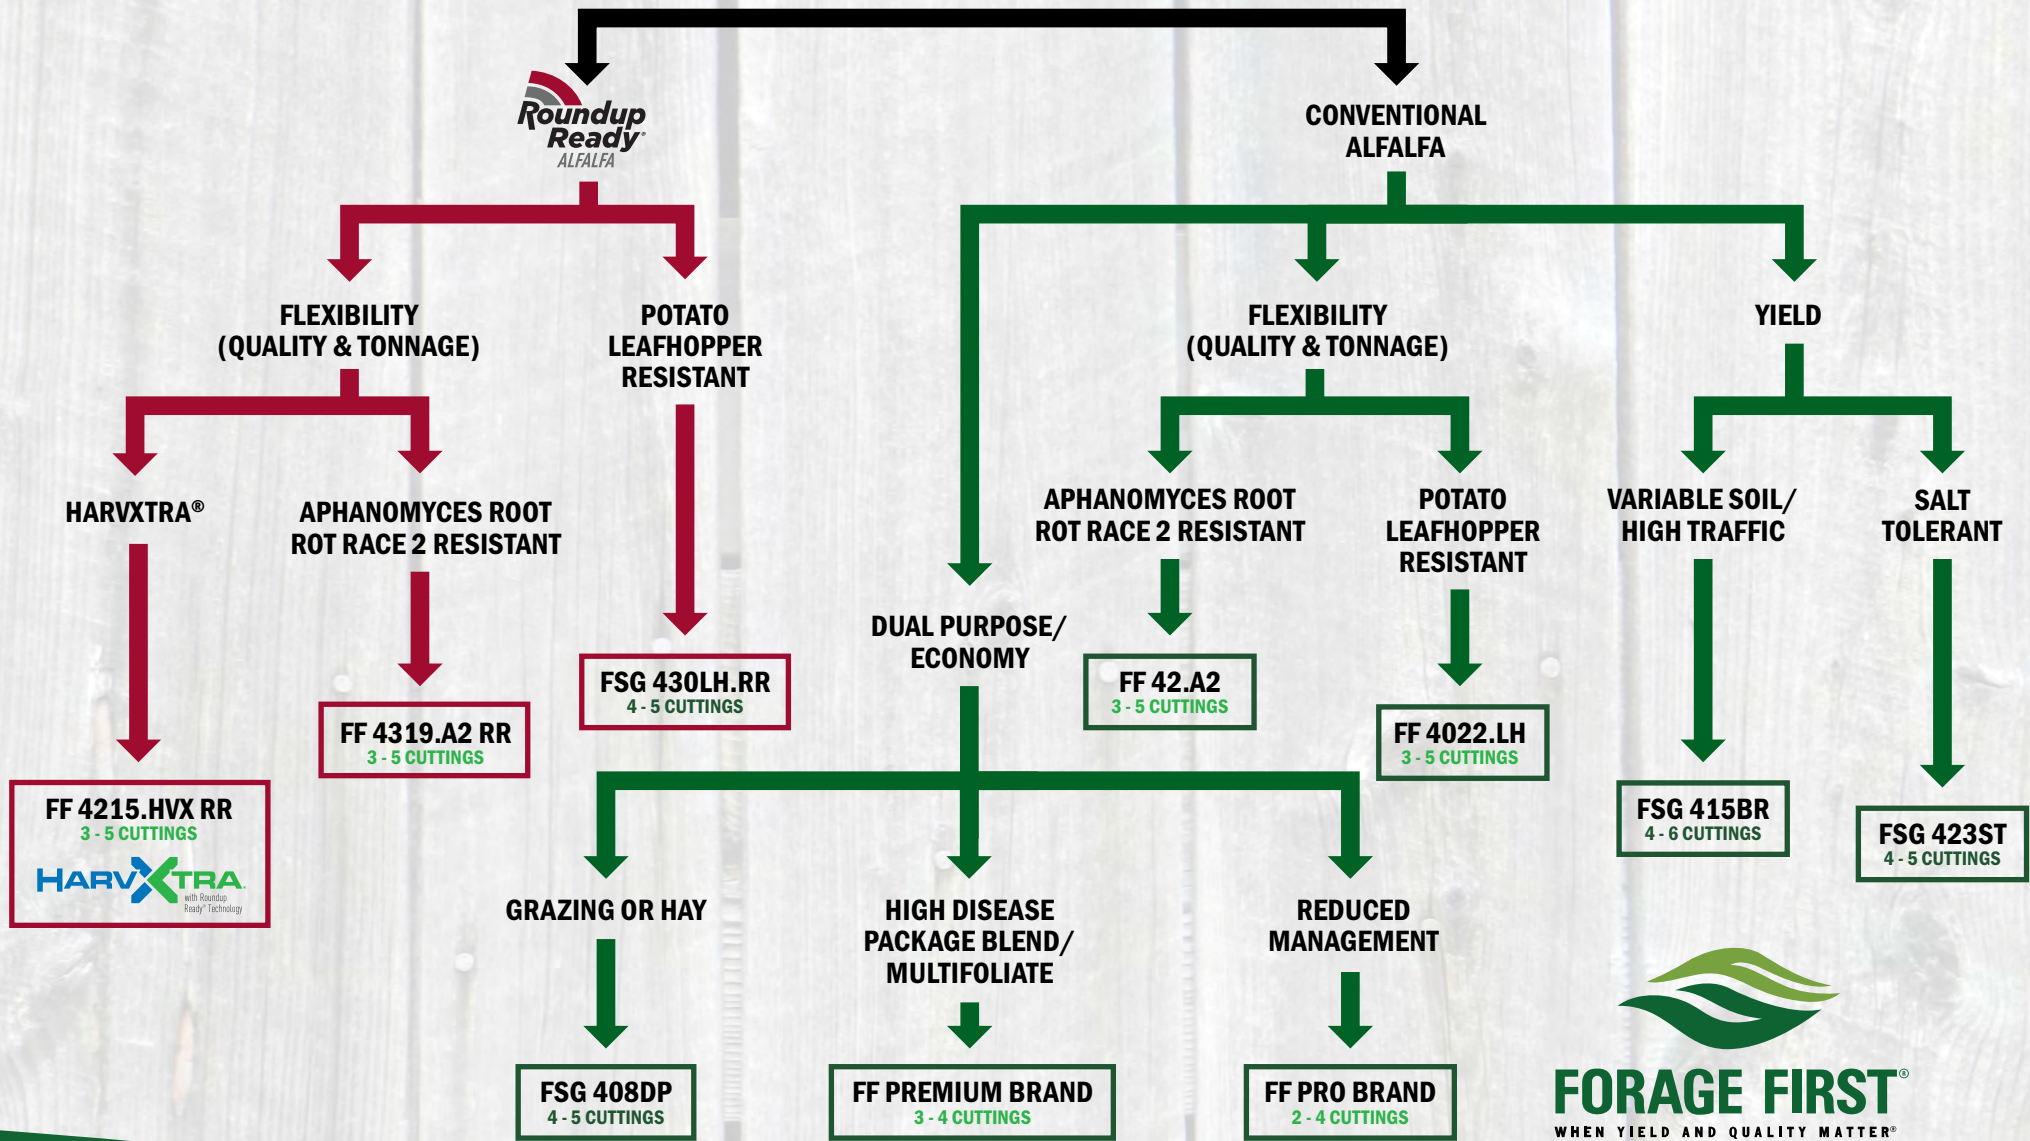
Roundup Ready® ALFALFA

CONVENTIONAL ALFALFA

FLEXIBILITY (QUALITY & TONNAGE)

POTATO LEAFHOPPER RESISTANT

FLEXIBILITY (QUALITY & TONNAGE)

YIELD

HARVXTRA®

APHANOMYCES ROOT ROT RACE 2 RESISTANT

APHANOMYCES ROOT ROT RACE 2 RESISTANT

POTATO LEAFHOPPER RESISTANT

VARIABLE SOIL/ HIGH TRAFFIC

SALT TOLERANT

DUAL PURPOSE/ ECONOMY

FSG 430LH.RR
4 - 5 CUTTINGS

FF 42.A2
3 - 5 CUTTINGS

FF 4319.A2 RR
3 - 5 CUTTINGS

FF 4022.LH
3 - 5 CUTTINGS

FF 4215.HVX RR
3 - 5 CUTTINGS
HARVXTRA with Roundup Ready® Technology

FSG 415BR
4 - 6 CUTTINGS

FSG 423ST
4 - 5 CUTTINGS

GRAZING OR HAY

HIGH DISEASE PACKAGE BLEND/ MULTIFOLIATE

REDUCED MANAGEMENT

FSG 408DP
4 - 5 CUTTINGS

FF PREMIUM BRAND
3 - 4 CUTTINGS

FF PRO BRAND
2 - 4 CUTTINGS

FORAGE FIRST®
WHEN YIELD AND QUALITY MATTER®